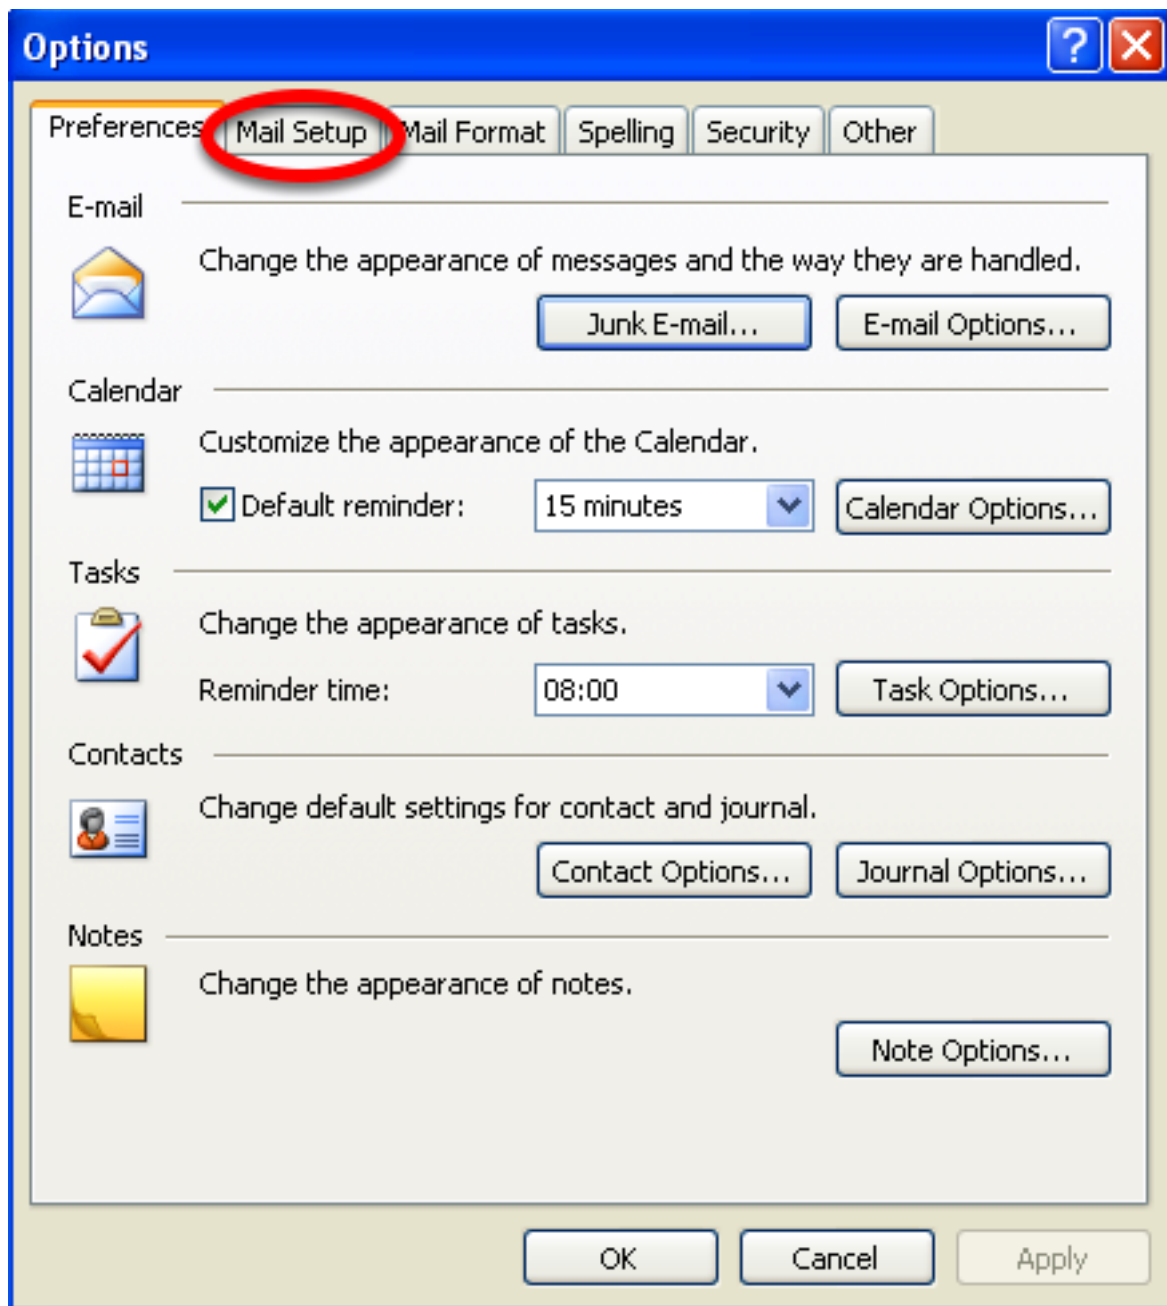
Options

?

Preferences Mail Setup Mail Format Spelling Security Other

E-mail

Change the appearance of messages and the way they are handled.

Junk E-mail... E-mail Options...

Calendar

Customize the appearance of the Calendar.

Default reminder: 15 minutes Calendar Options...

Tasks

Change the appearance of tasks.

Reminder time: 08:00 Task Options...

Contacts

Change default settings for contact and journal.

Contact Options... Journal Options...

Notes

Change the appearance of notes.

Note Options...

OK Cancel Apply